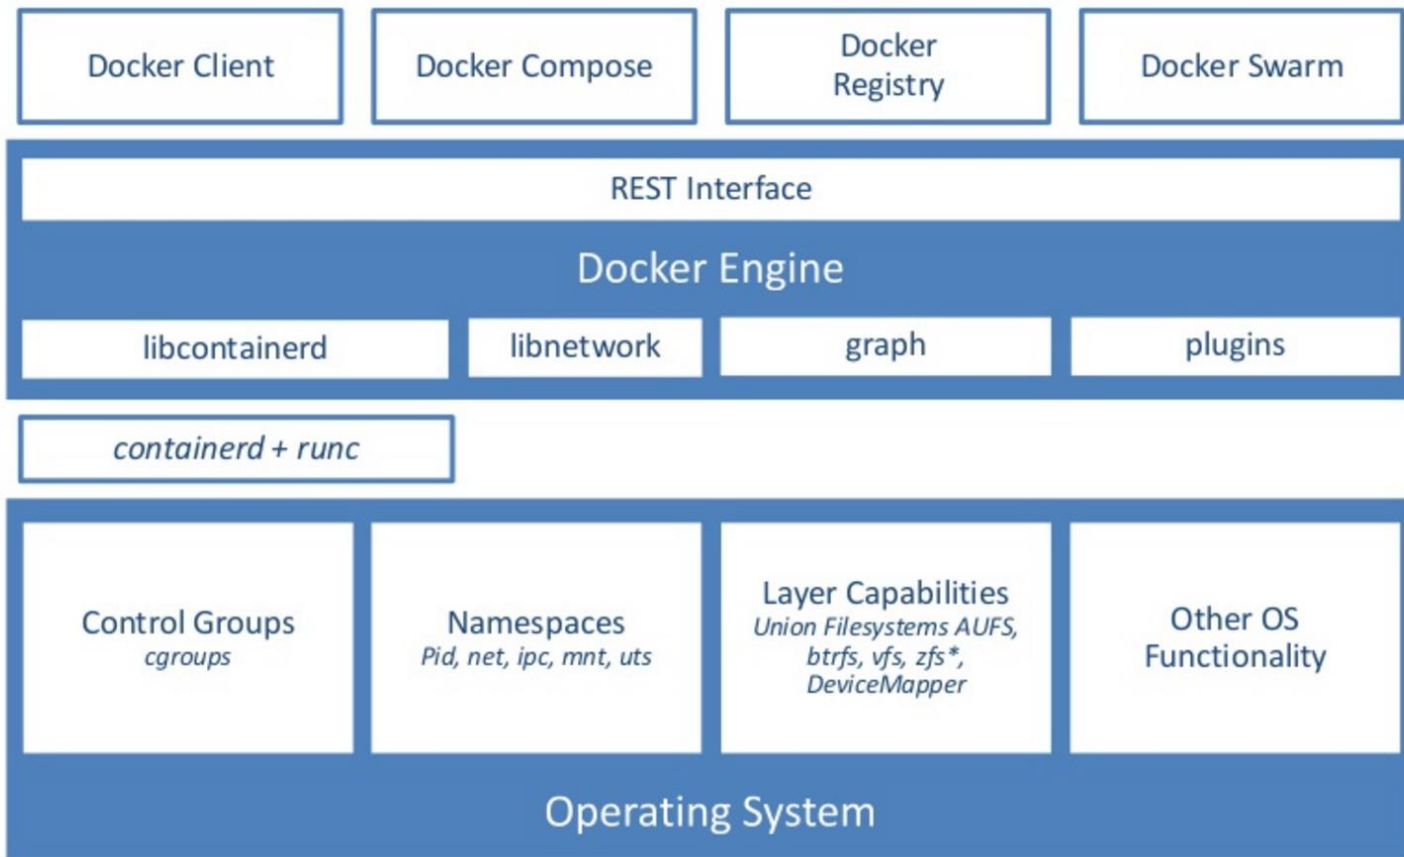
Docker Client

Docker Compose

Docker Registry

Docker Swarm

REST Interface

Docker Engine

libcontainerd

libnetwork

graph

plugins

containerd + runc

Control Groups
cgroups

Namespaces
Pid, net, ipc, mnt, uts

Layer Capabilities
Union Filesystems AUFS, btrfs, vfs, zfs*, DeviceMapper

Other OS Functionality

Operating System